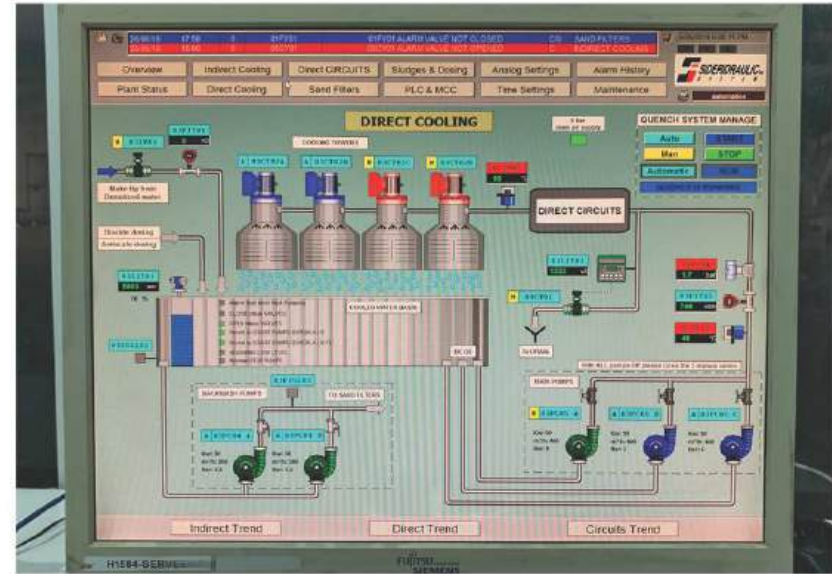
ALARM VALVE NOT CLOSED SAND FILTERS
ALARM VALVE NOT OPENED INDIRECT COOLING

Overview | Indirect Cooling | Direct CIRCUITS | Sludges & Dosing | Analog Settings | Alarm History
Plant Status | Direct Cooling | Sand Filters | PLC & MCC | Time Settings | Maintenance

SIDERIDRAULIC SYSTEM

DIRECT COOLING

QUENCH SYSTEM MANAGE
Auto | START
Man | STOP
Automatic | RUN

COOLING TOWERS

Make Up from Demolized water

Biocide dosing
Antiscale dosing

DIRECT CIRCUITS

TO DRAIN

BACKWASH PUMPS

TO SAND FILTERS

MAIN PUMPS

Indirect Trend | Direct Trend | Circuits Trend

H1584-SEBVE

FUJITSU SIEMENS